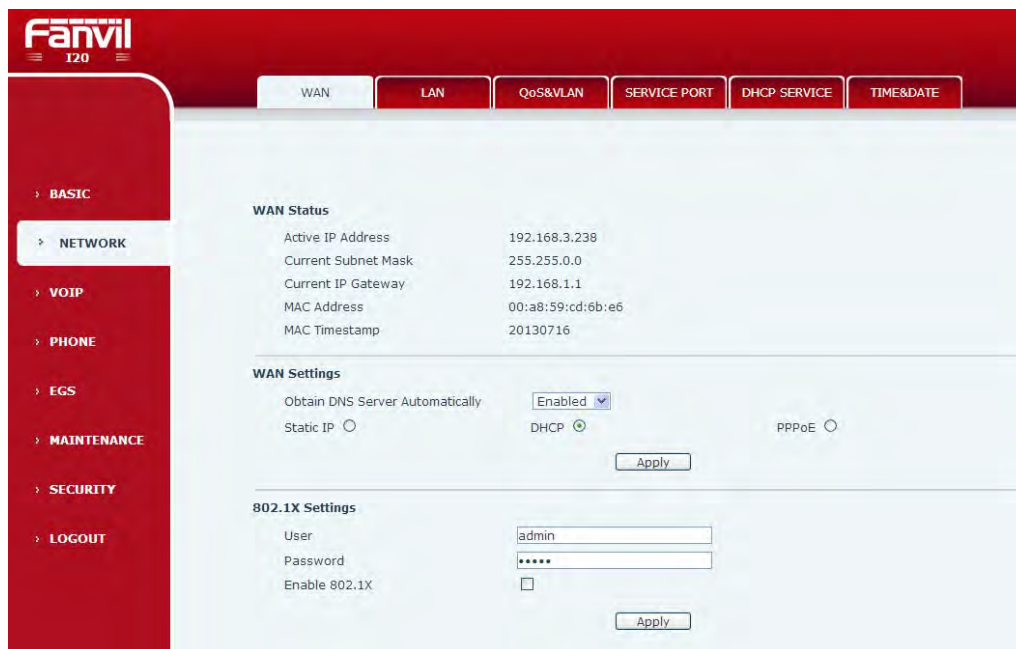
Fanvil
I20

WAN | LAN | QoS&VLAN | SERVICE PORT | DHCP SERVICE | TIME&DATE

› BASIC
› NETWORK
› VOIP
› PHONE
› EGS
› MAINTENANCE
› SECURITY
› LOGOUT

WAN Status

| | |
|---|---|
| Active IP Address | 192.168.3.238 |
| Current Subnet Mask | 255.255.0.0 |
| Current IP Gateway | 192.168.1.1 |
| MAC Address | 00:a8:59:cd:6b:e6 |
| MAC Timestamp | 20130716 |

WAN Settings

Obtain DNS Server Automatically Enabled

Static IP DHCP PPPoE

Apply

802.1X Settings

User admin

Password •••••

Enable 802.1X

Apply